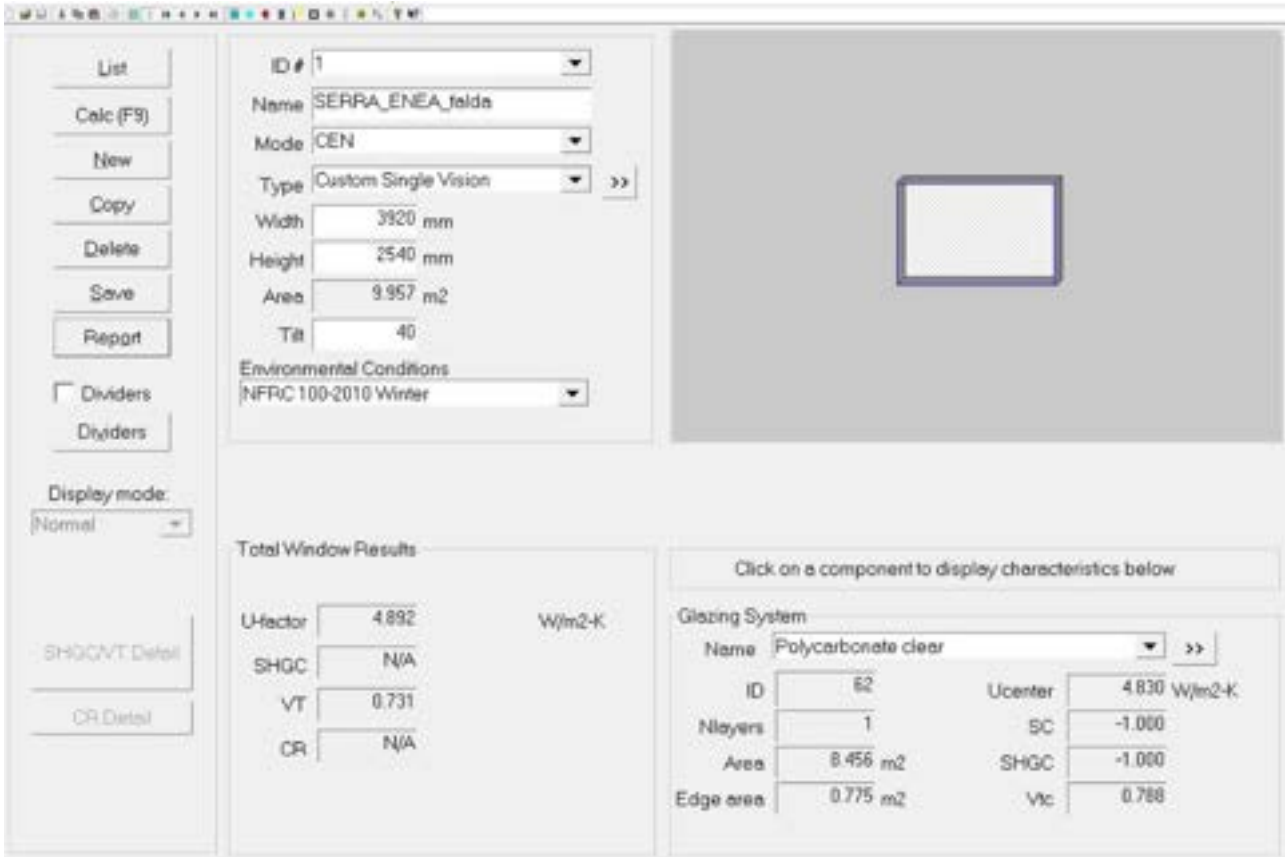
List
Calc (F9)
New
Copy
Delete
Save
Report
Dividers
Dividers
Display mode:
Normal
SHGC/VT Detail
CR Detail

ID # 1
Name SERRA_ENEA_falda
Mode CEN
Type Custom Single Vision >>
Width 3920 mm
Height 2540 mm
Area 9.957 m2
Tilt 40
Environmental Conditions
NFRC 100-2010 Winter

Total Window Results
U-factor 4.892 W/m2-K
SHGC N/A
VT 0.731
CR N/A

Click on a component to display characteristics below

Glazing System
Name Polycarbonate clear >>
ID 62
Nlayers 1
Area 8.456 m2
Edge area 0.775 m2
Ucenter 4.830 W/m2-K
SC -1.000
SHGC -1.000
Vtc 0.788